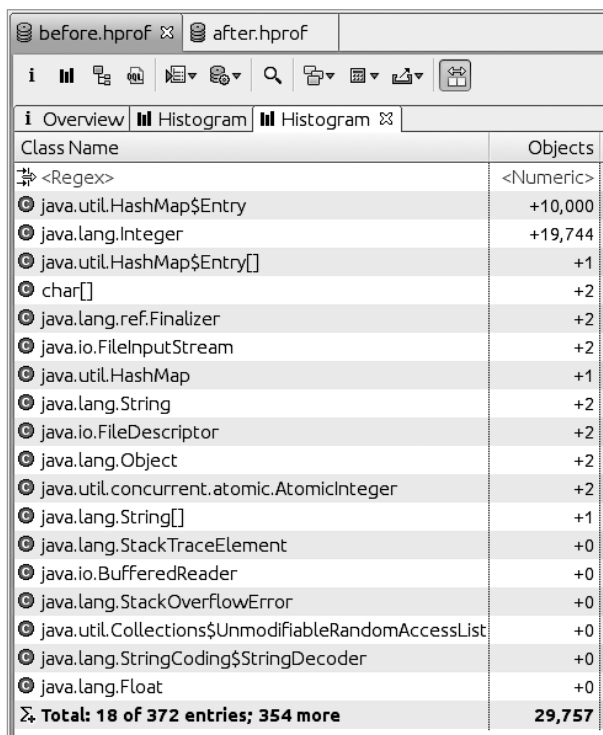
before.hprof ⊠ after.hprof

i Overview | Histogram | Histogram ⊠

| Class Name | Objects |
|---|---|
| <Regex> | <Numeric> |
| java.util.HashMap$Entry | +10,000 |
| java.lang.Integer | +19,744 |
| java.util.HashMap$Entry[] | +1 |
| char[] | +2 |
| java.lang.ref.Finalizer | +2 |
| java.io.FileInputStream | +2 |
| java.util.HashMap | +1 |
| java.lang.String | +2 |
| java.io.FileDescriptor | +2 |
| java.lang.Object | +2 |
| java.util.concurrent.atomic.AtomicInteger | +2 |
| java.lang.String[] | +1 |
| java.lang.StackTraceElement | +0 |
| java.io.BufferedReader | +0 |
| java.lang.StackOverflowError | +0 |
| java.util.Collections$UnmodifiableRandomAccessList | +0 |
| java.lang.StringCoding$StringDecoder | +0 |
| java.lang.Float | +0 |
| Σ Total: 18 of 372 entries; 354 more | 29,757 |